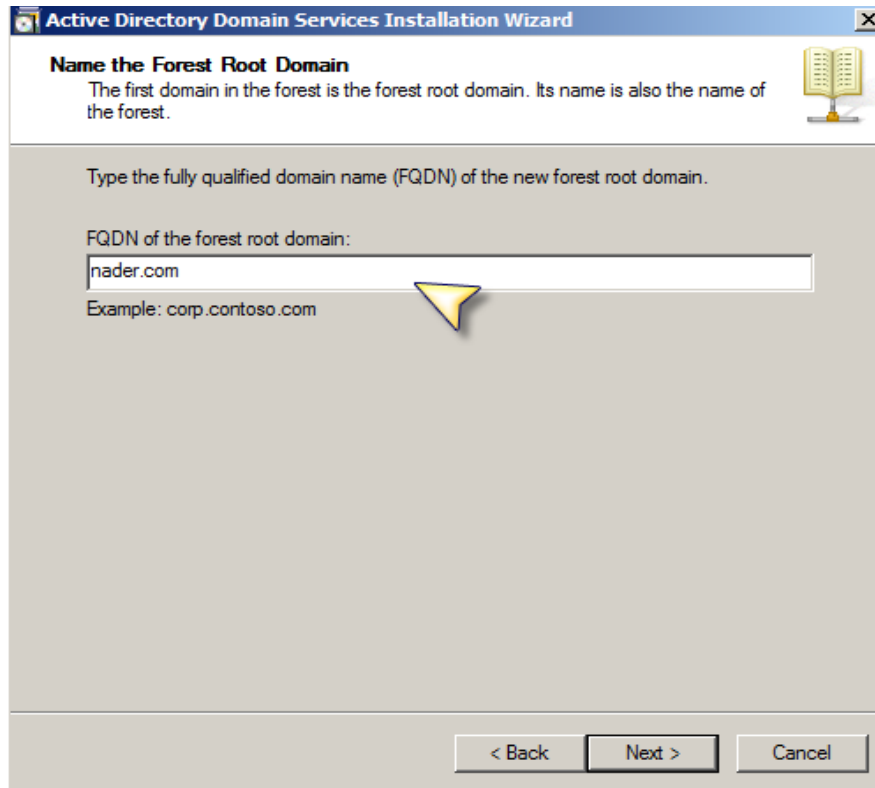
Active Directory Domain Services Installation Wizard

Name the Forest Root Domain
The first domain in the forest is the forest root domain. Its name is also the name of the forest.

Type the fully qualified domain name (FQDN) of the new forest root domain.

FQDN of the forest root domain:

nader.com

Example: corp.contoso.com

< Back

Next >

Cancel